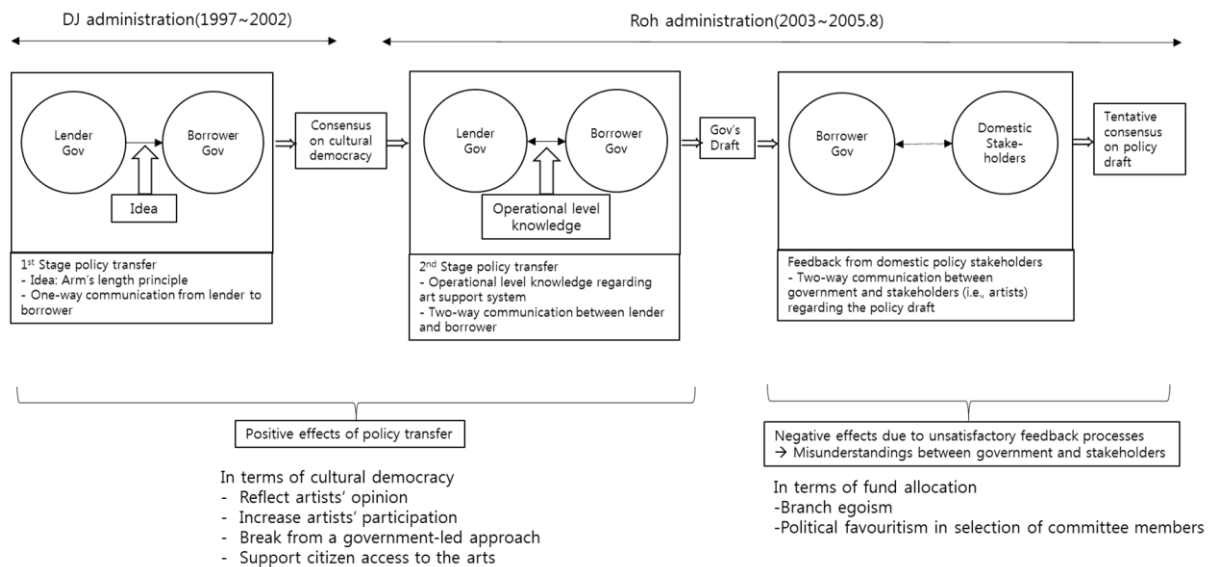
DJ administration(1997~2002)

Roh administration(2003~2005.8)

Lender Gov

Borrower Gov

Idea

Consensus on cultural democracy

Lender Gov

Borrower Gov

Operational level knowledge

Gov's Draft

Borrower Gov

Domestic Stakeholders

Tentative consensus on policy draft

1$^{st}$ Stage policy transfer
- Idea: Arm's length principle
- One-way communication from lender to borrower

2$^{nd}$ Stage policy transfer
- Operational level knowledge regarding art support system
- Two-way communication between lender and borrower

Feedback from domestic policy stakeholders
- Two-way communication between government and stakeholders (i.e., artists) regarding the policy draft

Positive effects of policy transfer

In terms of cultural democracy
- Reflect artists' opinion
- Increase artists' participation
- Break from a government-led approach
- Support citizen access to the arts

Negative effects due to unsatisfactory feedback processes
→ Misunderstandings between government and stakeholders

In terms of fund allocation
-Branch egoism
-Political favouritism in selection of committee members